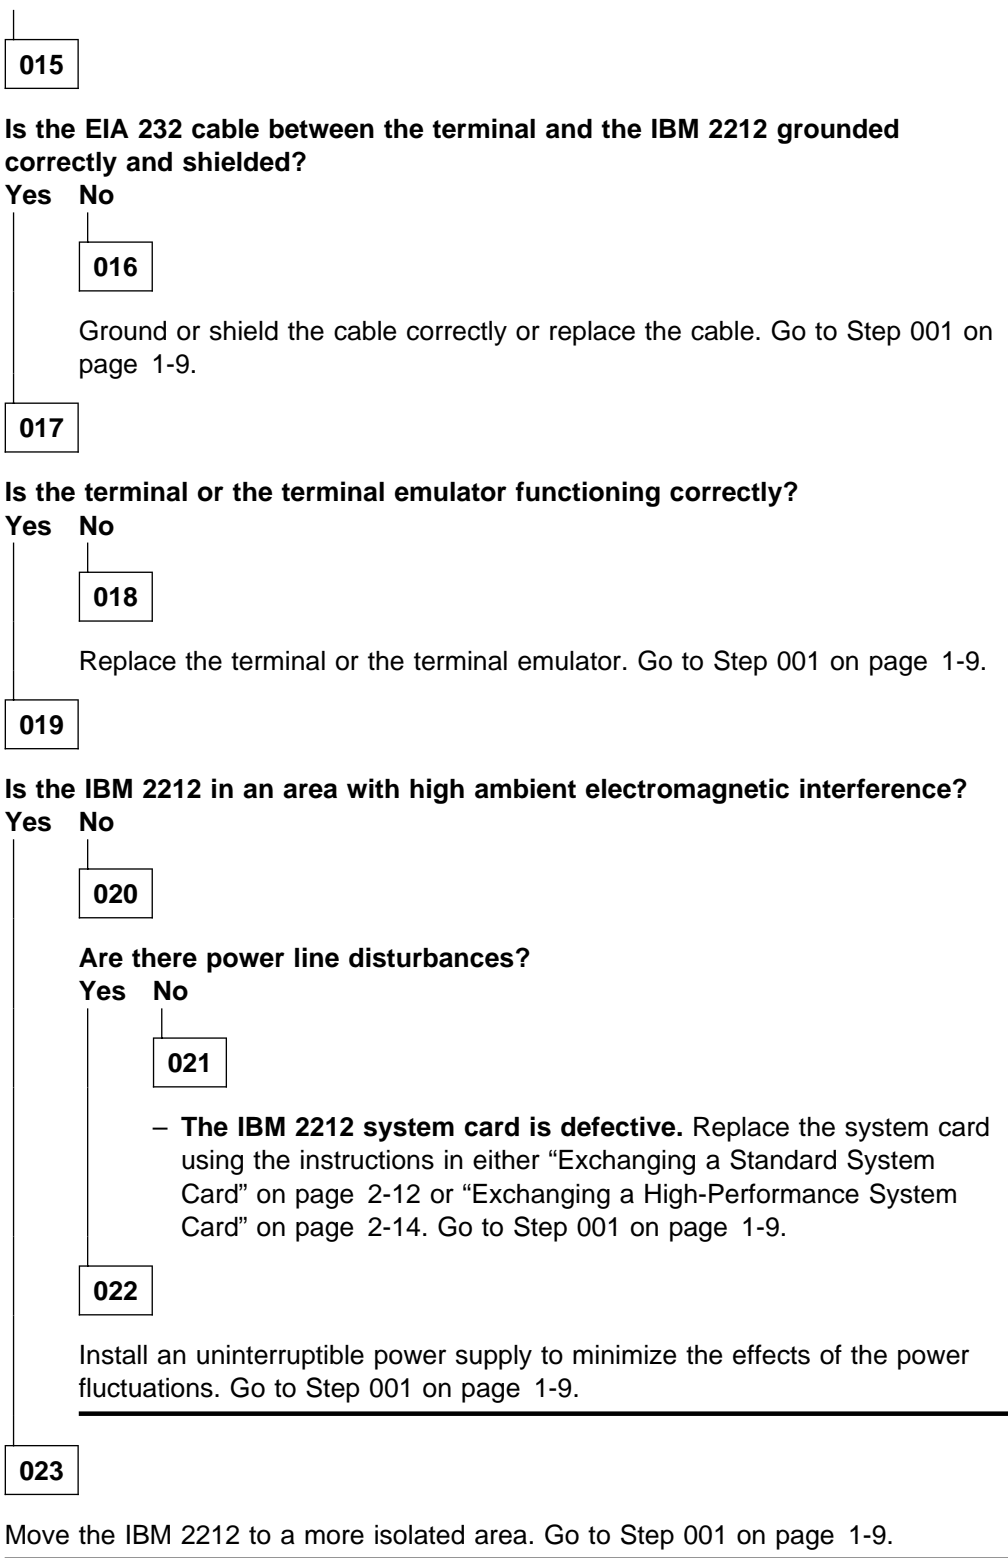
015

Is the EIA 232 cable between the terminal and the IBM 2212 grounded correctly and shielded?

Yes No

016

Ground or shield the cable correctly or replace the cable. Go to Step 001 on page 1-9.

017

Is the terminal or the terminal emulator functioning correctly?

Yes No

018

Replace the terminal or the terminal emulator. Go to Step 001 on page 1-9.

019

Is the IBM 2212 in an area with high ambient electromagnetic interference?

Yes No

020

Are there power line disturbances?

Yes No

021

– The IBM 2212 system card is defective. Replace the system card using the instructions in either “Exchanging a Standard System Card” on page 2-12 or “Exchanging a High-Performance System Card” on page 2-14. Go to Step 001 on page 1-9.

022

Install an uninterruptible power supply to minimize the effects of the power fluctuations. Go to Step 001 on page 1-9.

023

Move the IBM 2212 to a more isolated area. Go to Step 001 on page 1-9.